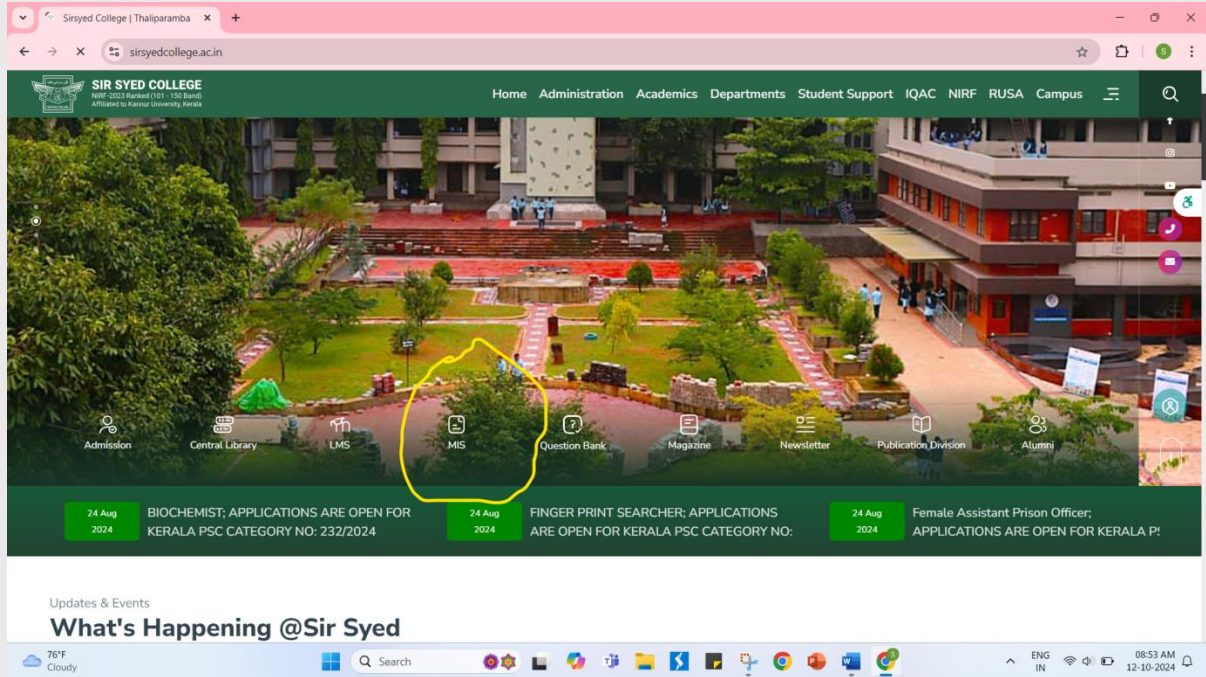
Sirsyed College | Thaliparamba

sirsyedcollege.ac.in

SIR SYED COLLEGE
NIRF-2023 Ranked (101 - 150 Band)
Affiliated to Kannur University, Kerala

Home Administration Academics Departments Student Support IQAC NIRF RUSA Campus

Admission Central Library LMS MIS Question Bank Magazine Newsletter Publication Division Alumni

24 Aug 2024 BIOCHEMIST; APPLICATIONS ARE OPEN FOR KERALA PSC CATEGORY NO: 232/2024

24 Aug 2024 FINGER PRINT SEARCHER; APPLICATIONS ARE OPEN FOR KERALA PSC CATEGORY NO:

24 Aug 2024 Female Assistant Prison Officer; APPLICATIONS ARE OPEN FOR KERALA P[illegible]

Updates & Events

What's Happening @Sir Syed

76°F Cloudy

Search

ENG IN

08:53 AM 12-10-2024